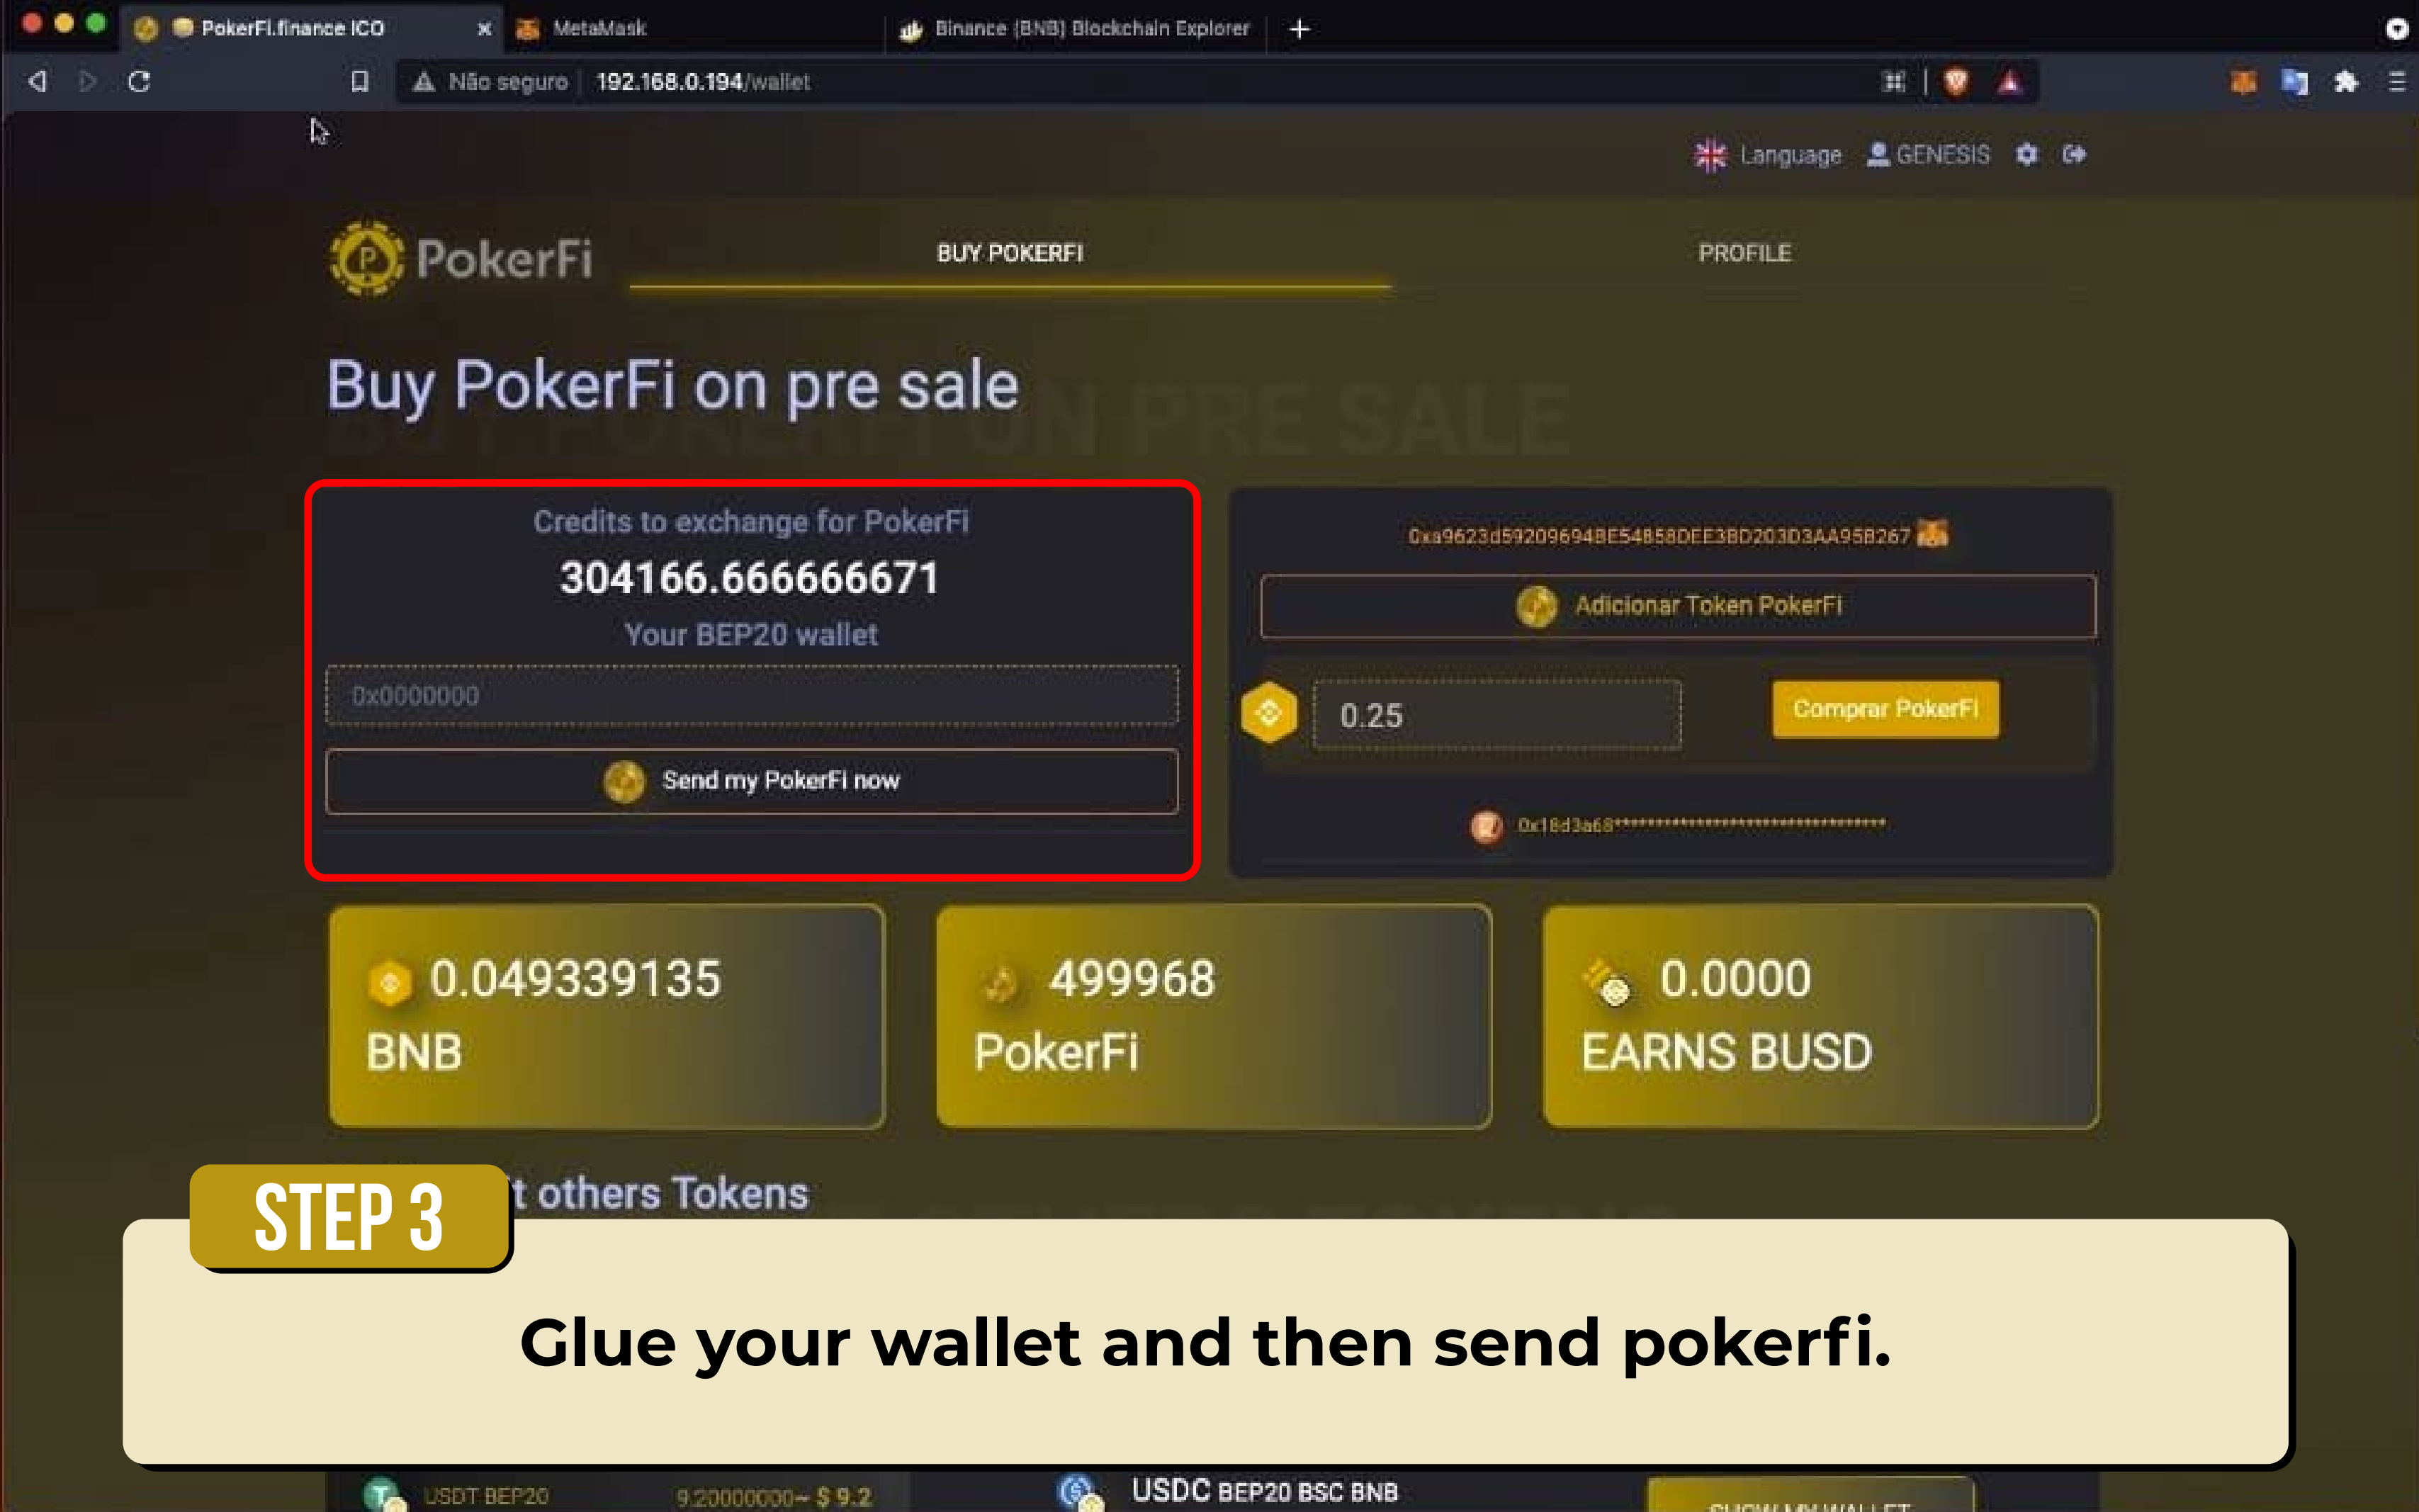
PokerFi.finance ICO × MetaMask Binance (BNB) Blockchain Explorer +

Não seguro 192.168.0.194/wallet

Language GENESIS

PokerFi BUY POKERFI PROFILE

Buy PokerFi on pre sale

BUY POKERFI ON PRE SALE

Credits to exchange for PokerFi
304166.666666671
Your BEP20 wallet
0x0000000
Send my PokerFi now

0xa9623d59209694BE54858DEE3BD203D3AA958267
Adicionar Token PokerFi
0.25
Comprar PokerFi
0x18d3a68******************************

0.049339135
BNB

499968
PokerFi

0.0000
EARNS BUSD

STEP 3

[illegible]t others Tokens

Glue your wallet and then send pokerfi.

USDT BEP20 9.20000000~ $ 9.2 USDC BEP20 BSC BNB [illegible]